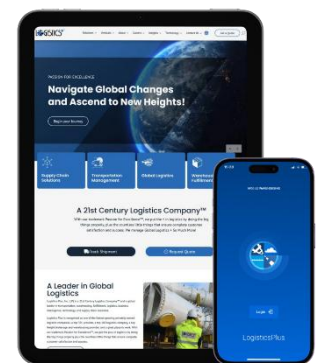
LOGISTICS

PASSION FOR EXCELLENCE

Navigate Global Changes and Ascend to New Heights!

Supply Chain Solutions

Transportation Management

Global Logistics

Warehouse Fulfillment

A 21st Century Logistics Company™

Track Shipment

Request Quote

A Leader in Global Logistics

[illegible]

Login

LogisticsPlus